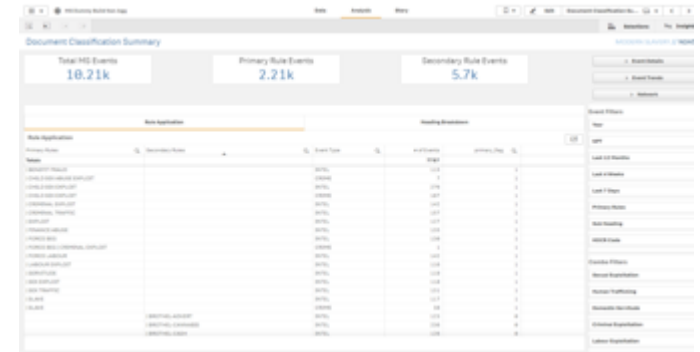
Data Analysis Story

Document Classification Summary

Total MIS Events
10.21k

Primary Rule Events
2.21k

Secondary Rule Events
5.7k

Event Details

Event Trends

Network

Rule Application

Heading Breakdown

Rule Application

Primary Rules

Secondary Rules

Event Type

Totals

Event Filters

Year

Last 12 Months

Last 4 Weeks

Last 7 Days

Primary Rules

Sub Heading

Corridor Filters

Sexual Exploitation

Human Trafficking

Domestic Servitude

Criminal Exploitation

Labour Exploitation